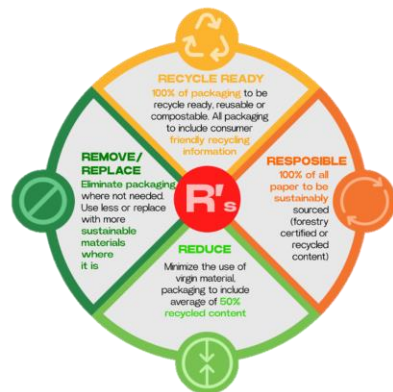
RECYCLE READY
100% of packaging to be recycle ready, reusable or compostable. All packaging to include consumer friendly recycling information

REMOVE/ REPLACE
Eliminate packaging where not needed. Use less or replace with more sustainable materials where it is

R's

RESPOSIBLE
100% of all paper to be sustainably sourced (forestry certified or recycled content)

REDUCE
Minimize the use of virgin material. packaging to include average of 50% recycled content